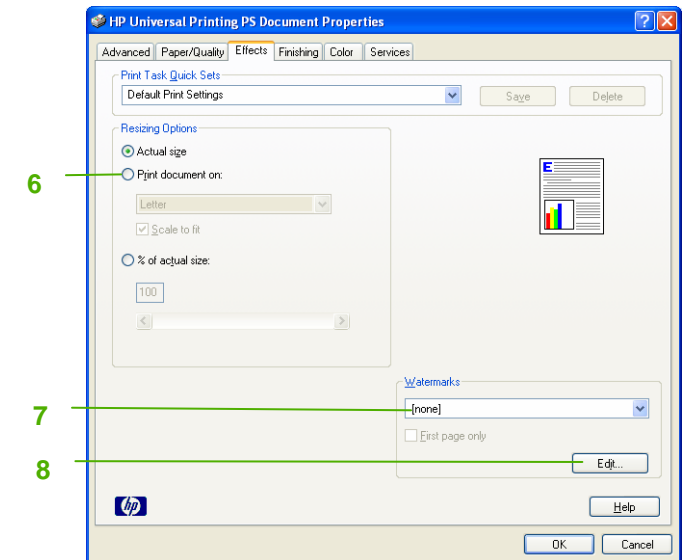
HP Universal Printing PS Document Properties

Advanced | Paper/Quality | Effects | Finishing | Color | Services

Print Task Quick Sets
Default Print Settings
Save
Delete

Resizing Options
Actual size
6
Print document on:
Letter
Scale to fit
% of actual size:
100

E

Watermarks
7
[none]
First page only
8
Edit...

Help

OK
Cancel